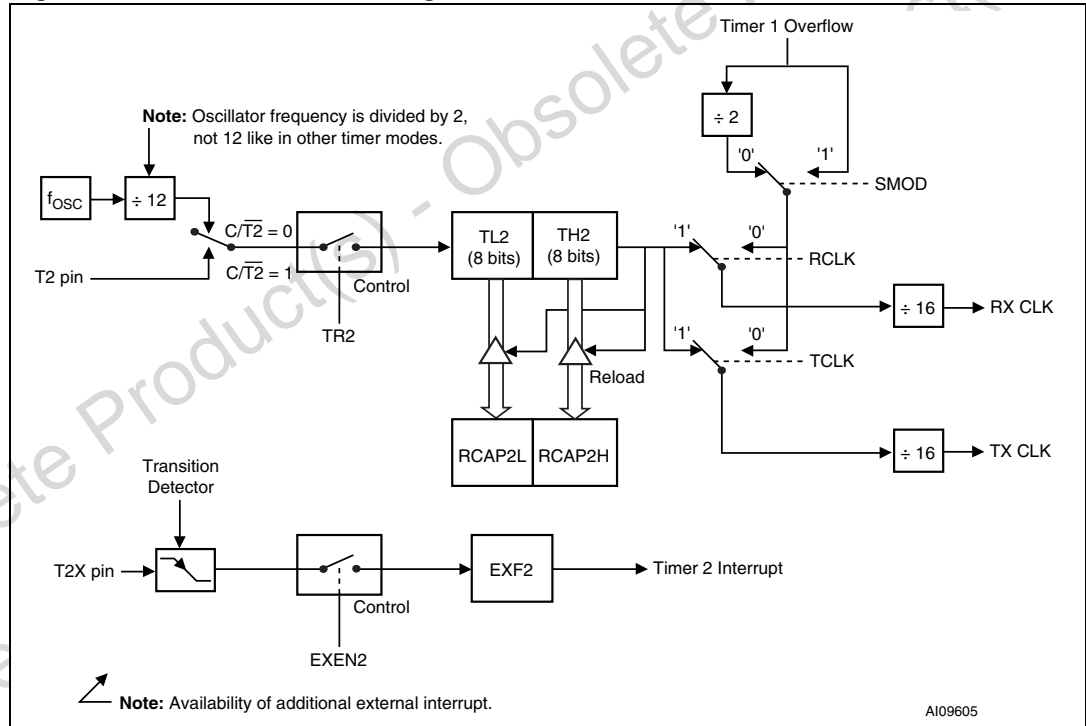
Timer 1 Overflow

÷ 2

'0'

'1'

SMOD

**Note:** Oscillator frequency is divided by 2, not 12 like in other timer modes.

$f_{OSC}$

÷ 12

$C/\overline{T2} = 0$

$C/\overline{T2} = 1$

T2 pin

Control

TR2

TL2 (8 bits)

TH2 (8 bits)

'1'

'0'

RCLK

÷ 16

RX CLK

'1'

'0'

TCLK

Reload

RCAP2L

RCAP2H

÷ 16

TX CLK

Transition Detector

T2X pin

Control

EXEN2

EXF2

Timer 2 Interrupt

**Note:** Availability of additional external interrupt.

AI09605

Obsolete Product(s) - Obsolete Product(s)